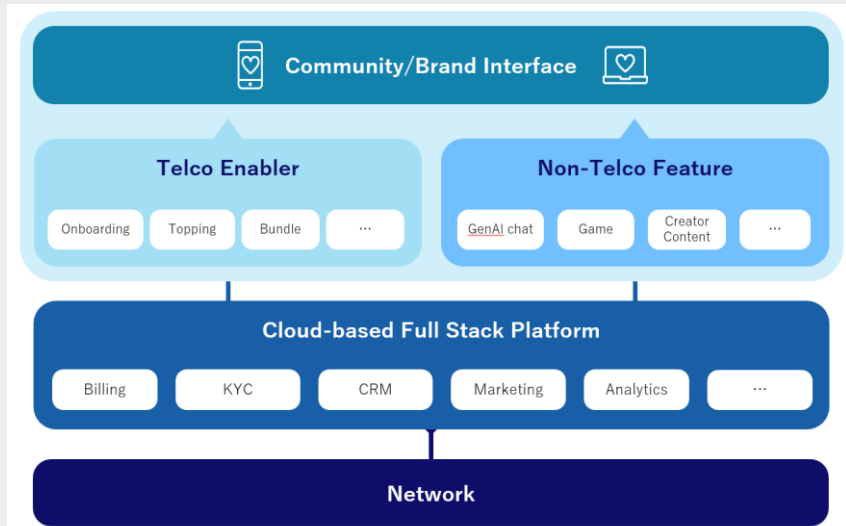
Community/Brand Interface

Telco Enabler

Onboarding

Topping

Bundle

…

Non-Telco Feature

GenAI chat

Game

Creator Content

…

Cloud-based Full Stack Platform

Billing

KYC

CRM

Marketing

Analytics

…

Network